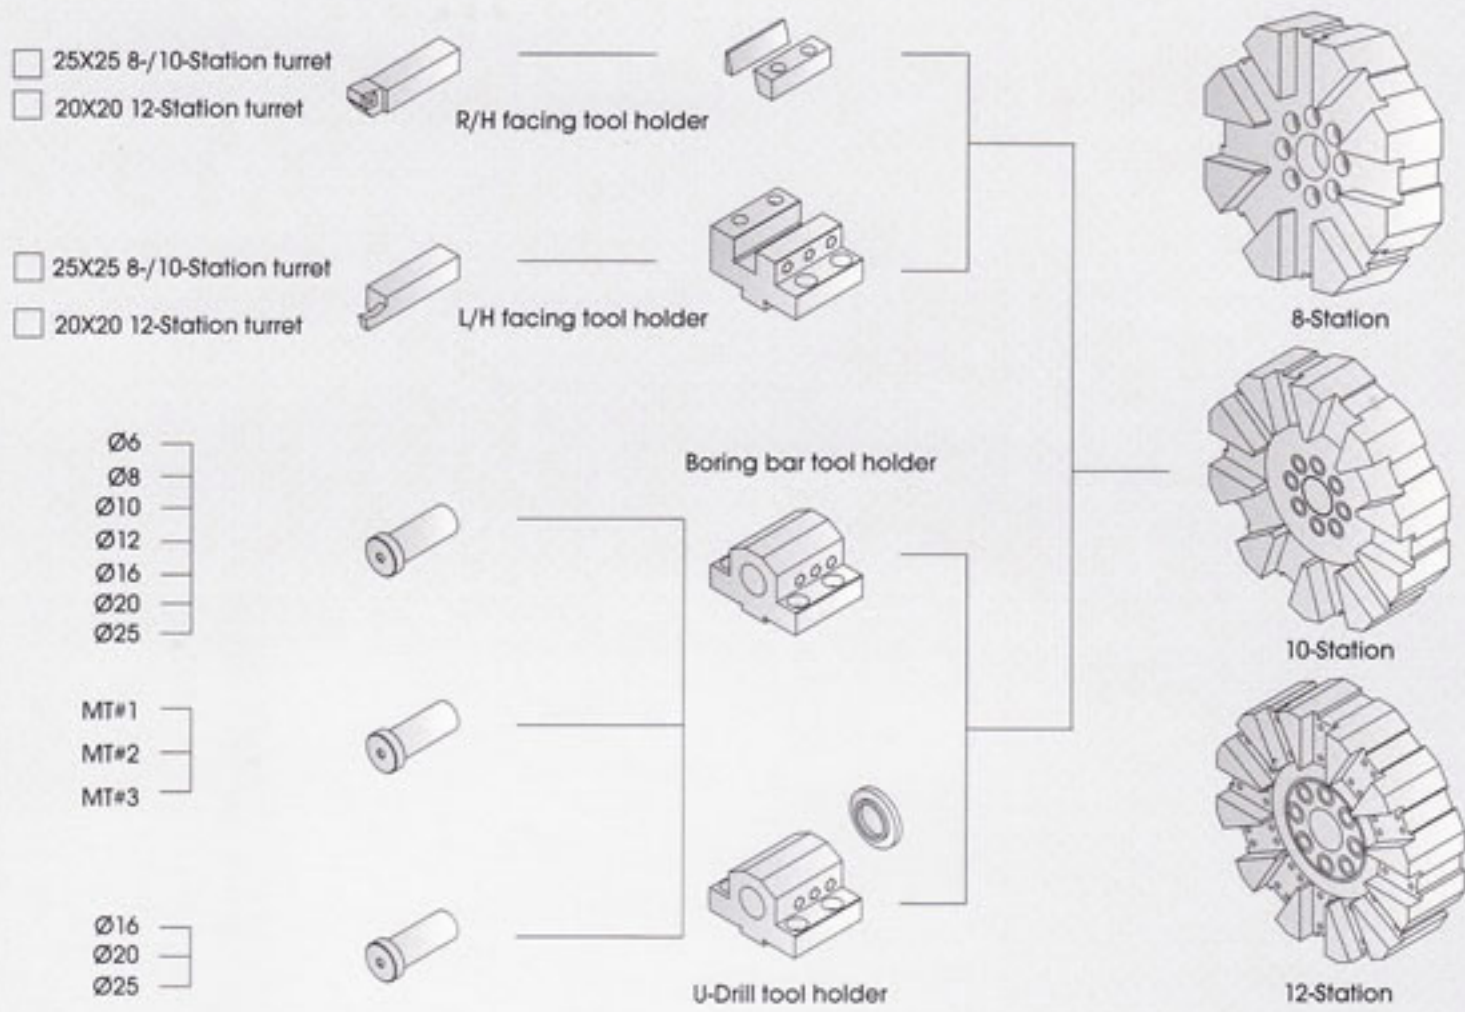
25X25 8-/10-Station turret
20X20 12-Station turret

R/H facing tool holder

25X25 8-/10-Station turret
20X20 12-Station turret

L/H facing tool holder

8-Station

Ø6
Ø8
Ø10
Ø12
Ø16
Ø20
Ø25

Boring bar tool holder

10-Station

MT#1
MT#2
MT#3

Ø16
Ø20
Ø25

U-Drill tool holder

12-Station